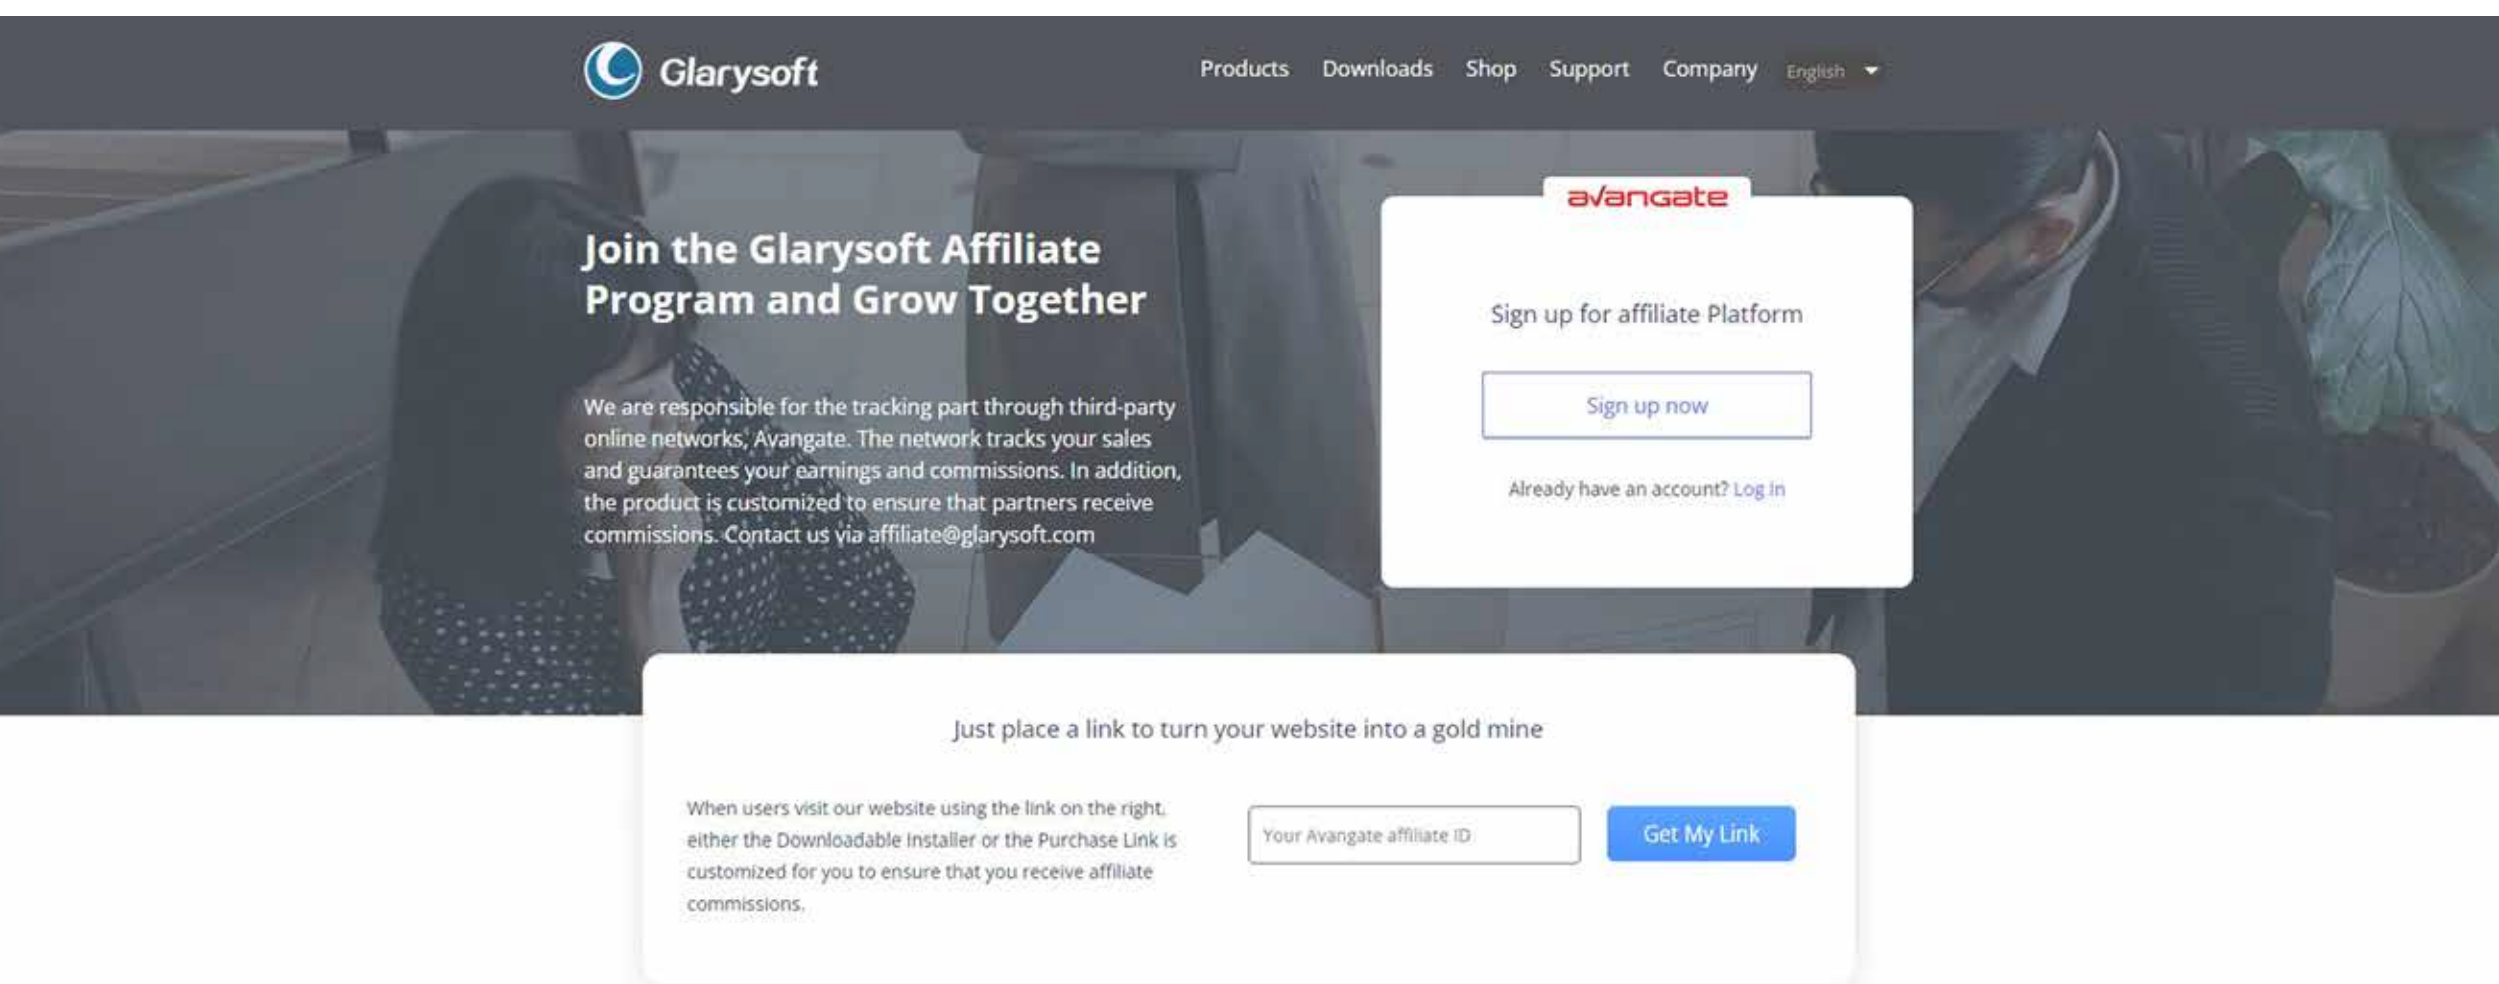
Glarysoft

Products Downloads Shop Support Company English

Join the Glarysoft Affiliate Program and Grow Together

We are responsible for the tracking part through third-party online networks, Avangate. The network tracks your sales and guarantees your earnings and commissions. In addition, the product is customized to ensure that partners receive commissions. Contact us via affiliate@glarysoft.com

avangate

Sign up for affiliate Platform

Sign up now

Already have an account? Log in

Just place a link to turn your website into a gold mine

When users visit our website using the link on the right, either the Downloadable Installer or the Purchase Link is customized for you to ensure that you receive affiliate commissions.

Your Avangate affiliate ID

Get My Link